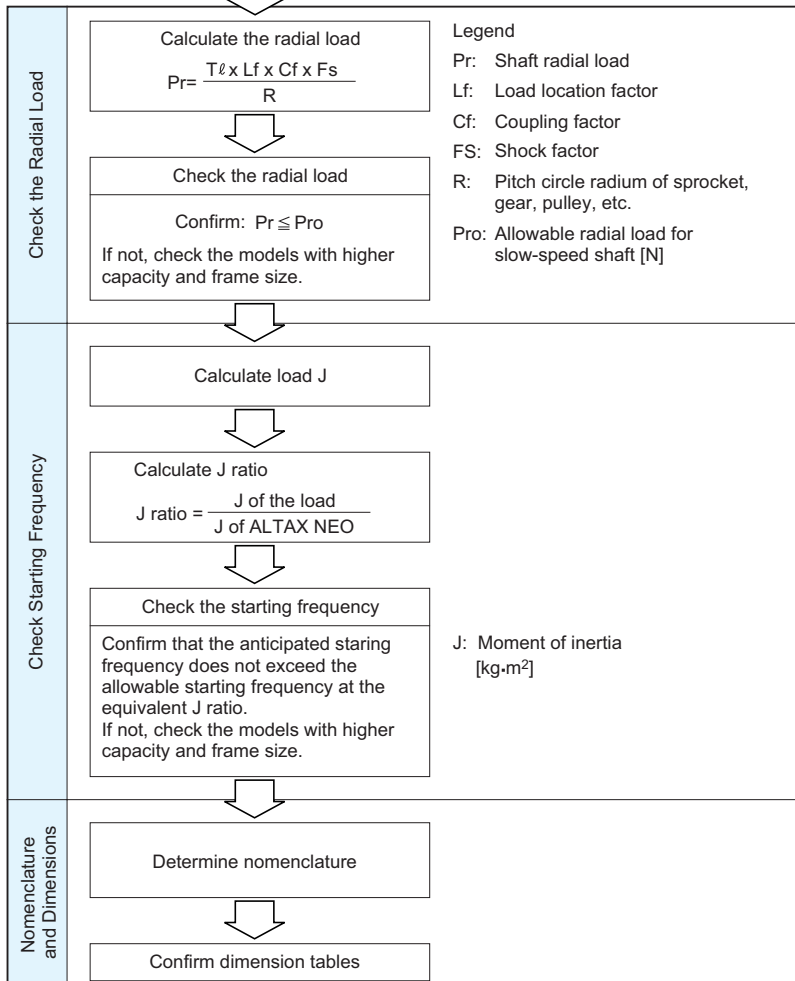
Check the Radial Load

Calculate the radial load

$Pr= \frac{T\ell \times Lf \times Cf \times Fs}{R}$

Check the radial load

Confirm: $Pr \leqq Pro$

If not, check the models with higher capacity and frame size.

Legend

Pr: Shaft radial load

Lf: Load location factor

Cf: Coupling factor

FS: Shock factor

R: Pitch circle radium of sprocket, gear, pulley, etc.

Pro: Allowable radial load for slow-speed shaft [N]

Check Starting Frequency

Calculate load J

Calculate J ratio

$J \text{ ratio} = \frac{J \text{ of the load}}{J \text{ of ALTAX NEO}}$

Check the starting frequency

Confirm that the anticipated staring frequency does not exceed the allowable starting frequency at the equivalent J ratio.
If not, check the models with higher capacity and frame size.

J: Moment of inertia [$kg{\cdot}m^2$]

Nomenclature and Dimensions

Determine nomenclature

Confirm dimension tables